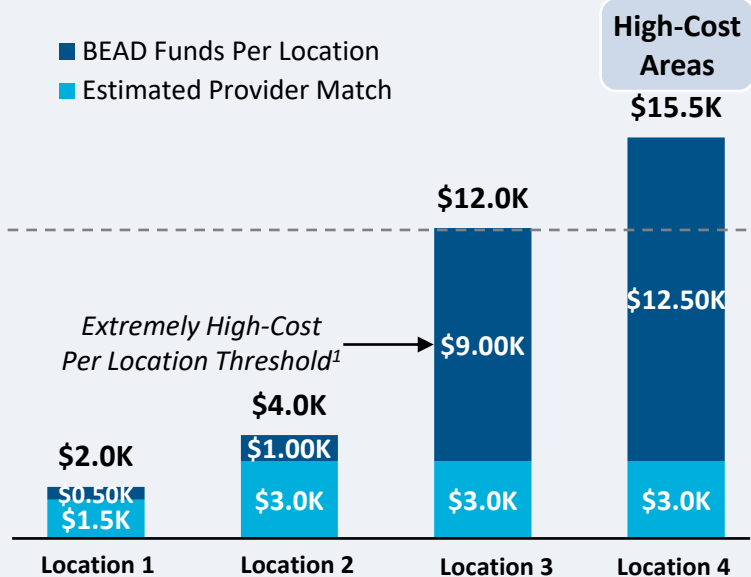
BEAD Funds Per Location
Estimated Provider Match

High-Cost Areas

$15.5K

$12.0K

Extremely High-Cost Per Location Threshold$^1$

$12.50K

$9.00K

$4.0K

$2.0K

$1.00K

$0.50K

$1.5K

$3.0K

$3.0K

$3.0K

Location 1

Location 2

Location 3

Location 4